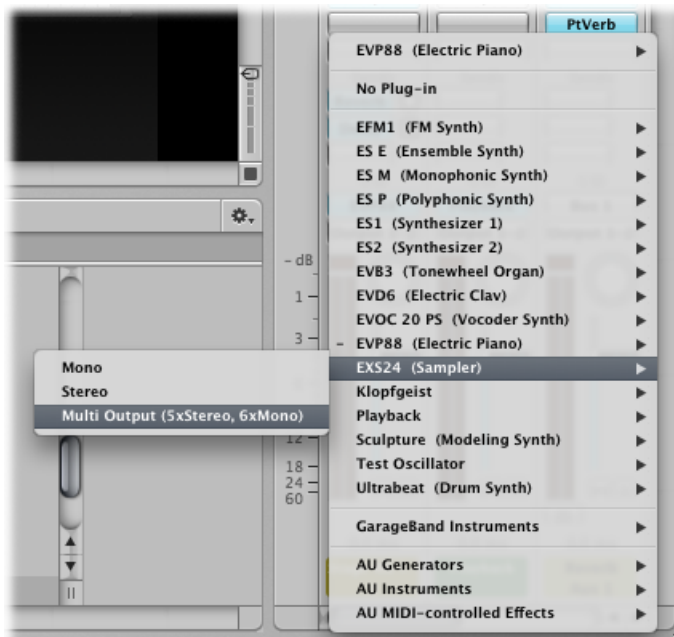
PtVerb

EVP88 (Electric Piano)

No Plug-in

EFM1 (FM Synth)
ES E (Ensemble Synth)
ES M (Monophonic Synth)
ES P (Polyphonic Synth)
ES1 (Synthesizer 1)
ES2 (Synthesizer 2)
EVB3 (Tonewheel Organ)
EVD6 (Electric Clav)
EVOC 20 PS (Vocoder Synth)
- EVP88 (Electric Piano)
EXS24 (Sampler)
Klopfgeist
Playback
Sculpture (Modeling Synth)
Test Oscillator
Ultrabeat (Drum Synth)

GarageBand Instruments

AU Generators
AU Instruments
AU MIDI-controlled Effects

Mono
Stereo
Multi Output (5xStereo, 6xMono)

- dB
1
3
12
18
24
60